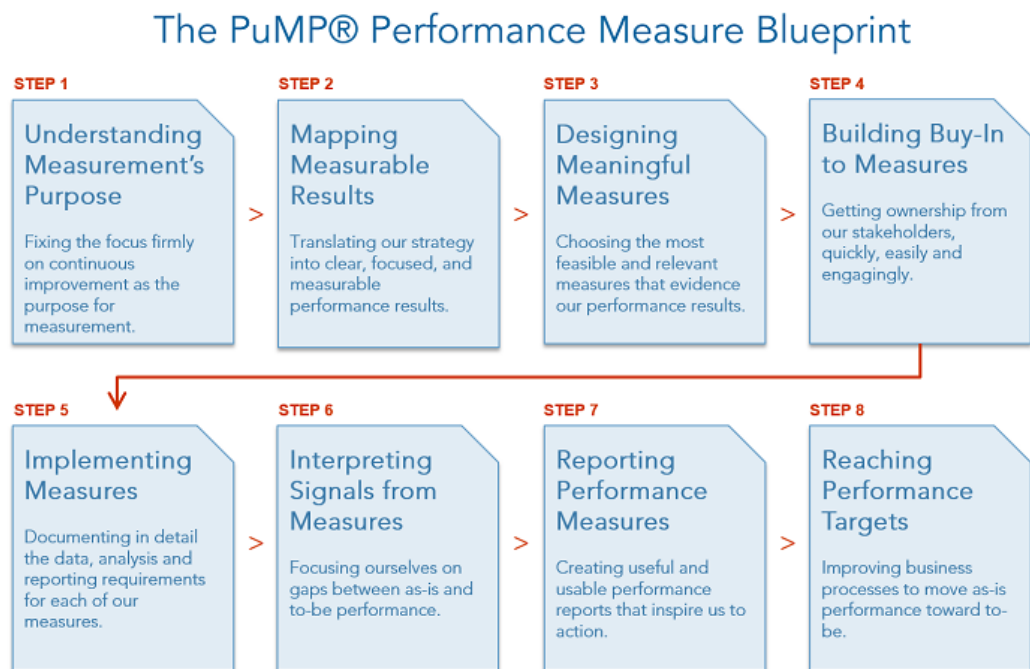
The PuMP® Performance Measure Blueprint

STEP 1

Understanding Measurement's Purpose

Fixing the focus firmly on continuous improvement as the purpose for measurement.

>

STEP 2

Mapping Measurable Results

Translating our strategy into clear, focused, and measurable performance results.

>

STEP 3

Designing Meaningful Measures

Choosing the most feasible and relevant measures that evidence our performance results.

>

STEP 4

Building Buy-In to Measures

Getting ownership from our stakeholders, quickly, easily and engagingly.

STEP 5

Implementing Measures

Documenting in detail the data, analysis and reporting requirements for each of our measures.

>

STEP 6

Interpreting Signals from Measures

Focusing ourselves on gaps between as-is and to-be performance.

>

STEP 7

Reporting Performance Measures

Creating useful and usable performance reports that inspire us to action.

>

STEP 8

Reaching Performance Targets

Improving business processes to move as-is performance toward to-be.